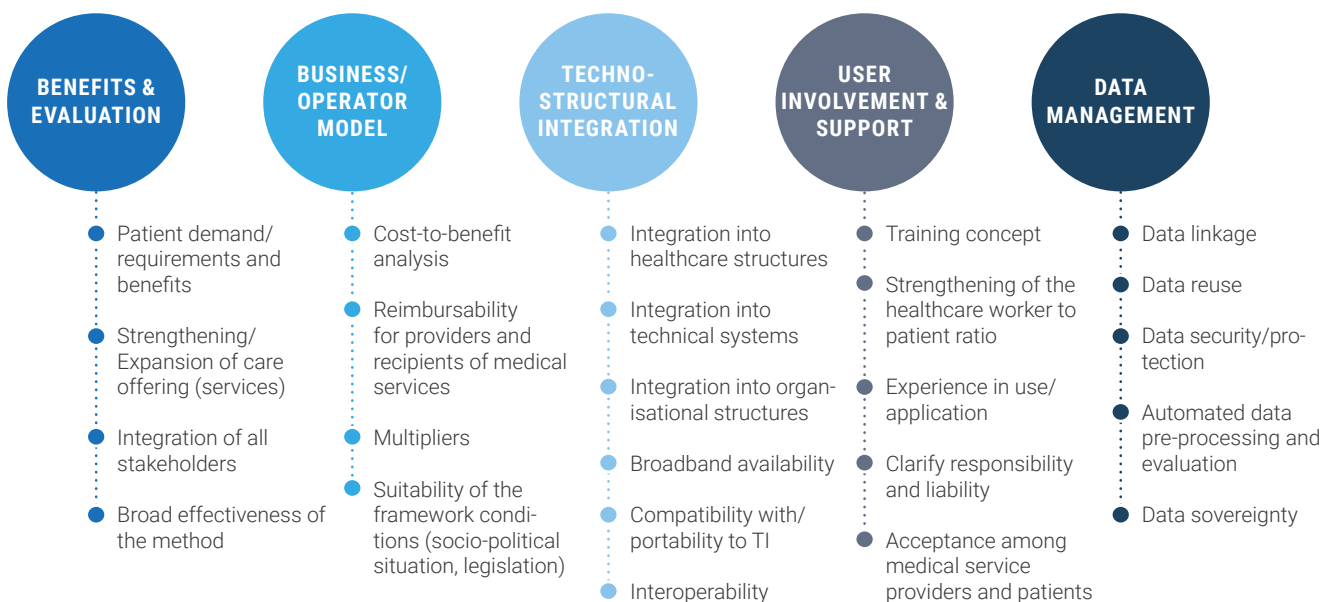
BENEFITS & EVALUATION

Patient demand/ requirements and benefits

Strengthening/ Expansion of care offering (services)

Integration of all stakeholders

Broad effectiveness of the method

BUSINESS/ OPERATOR MODEL

Cost-to-benefit analysis

Reimbursability for providers and recipients of medical services

Multipliers

Suitability of the framework conditions (socio-political situation, legislation)

TECHNO-STRUCTURAL INTEGRATION

Integration into healthcare structures

Integration into technical systems

Integration into organisational structures

Broadband availability

Compatibility with/ portability to TI

Interoperability

USER INVOLVEMENT & SUPPORT

Training concept

Strengthening of the healthcare worker to patient ratio

Experience in use/ application

Clarify responsibility and liability

Acceptance among medical service providers and patients

DATA MANAGEMENT

Data linkage

Data reuse

Data security/protection

Automated data pre-processing and evaluation

Data sovereignty